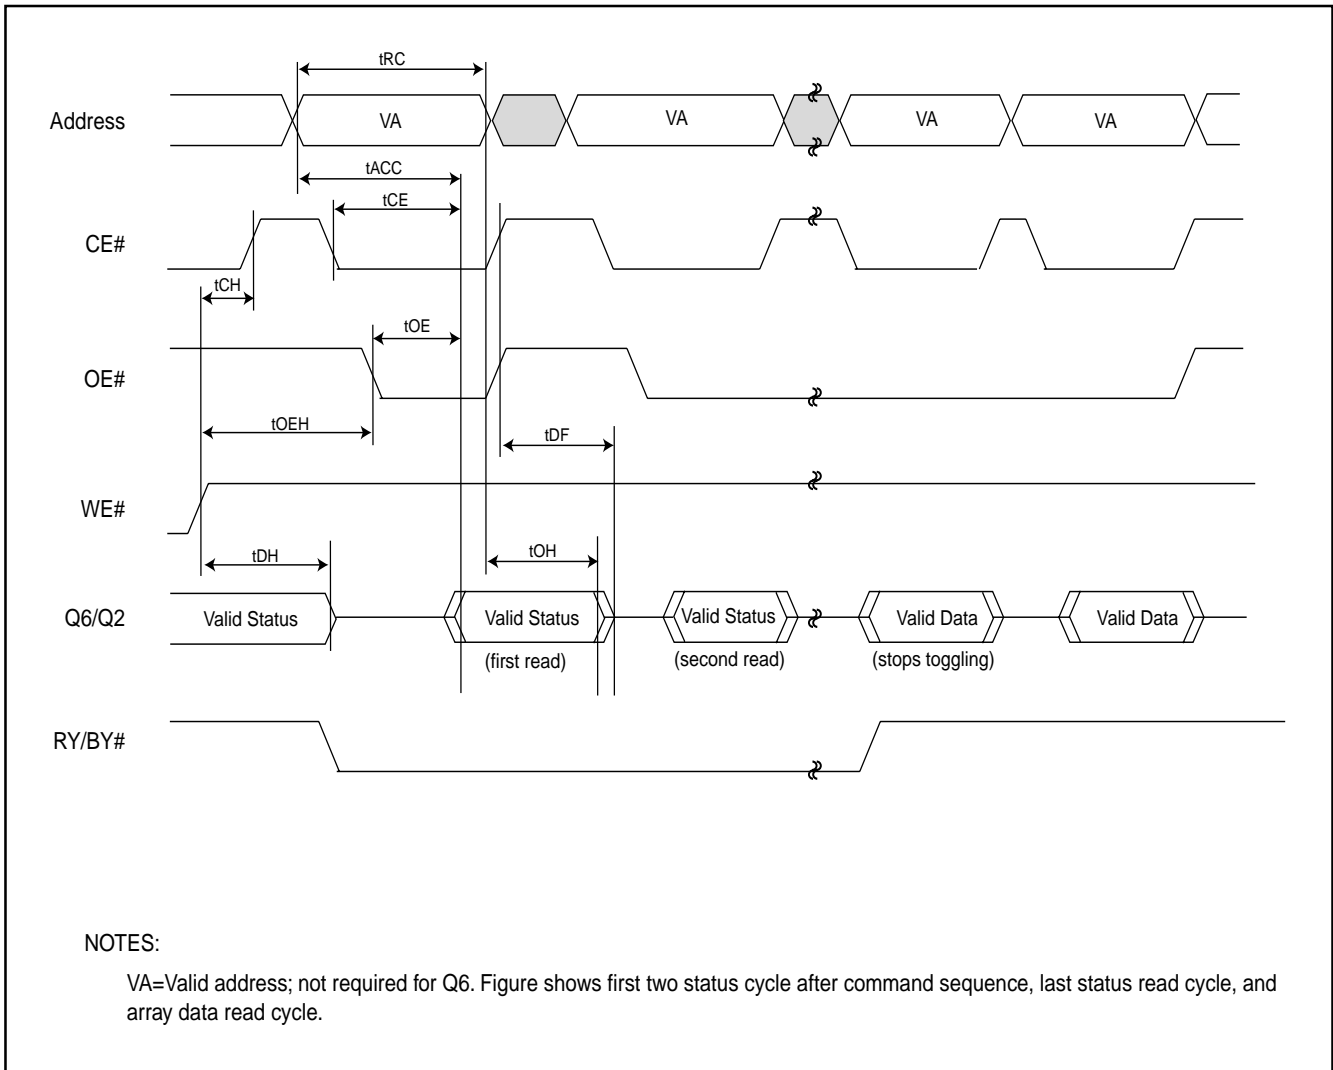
tRC

Address

VA

VA

VA

VA

tACC

tCE

CE#

tCH

tOE

OE#

tOEH

tDF

WE#

tDH

tOH

Q6/Q2

Valid Status

Valid Status

(first read)

Valid Status

(second read)

Valid Data

(stops toggling)

Valid Data

RY/BY#

NOTES:

VA=Valid address; not required for Q6. Figure shows first two status cycle after command sequence, last status read cycle, and array data read cycle.